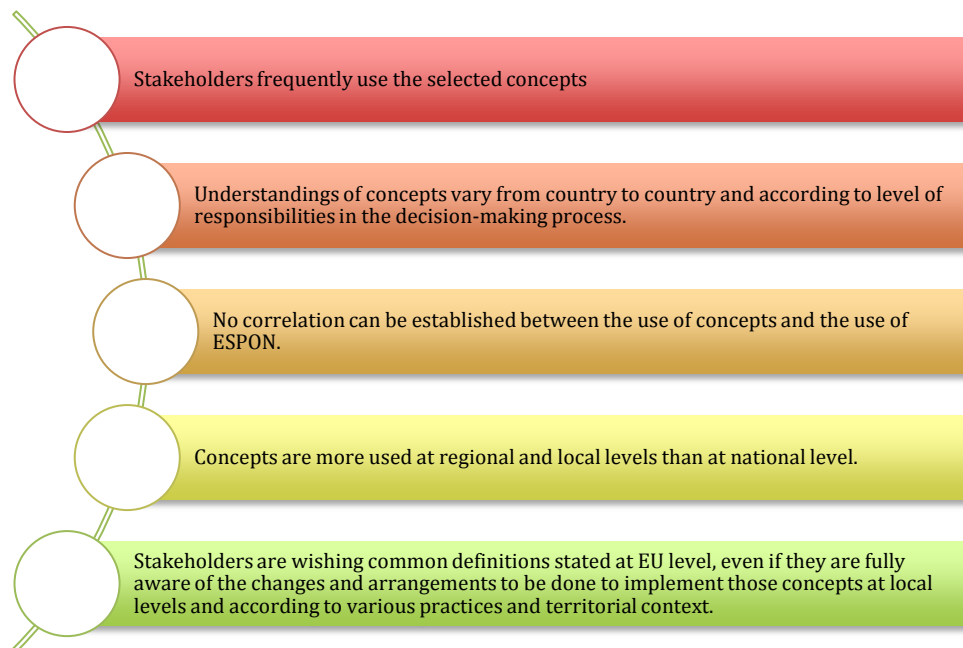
Stakeholders frequently use the selected concepts

Understandings of concepts vary from country to country and according to level of responsibilities in the decision-making process.

No correlation can be established between the use of concepts and the use of ESPON.

Concepts are more used at regional and local levels than at national level.

Stakeholders are wishing common definitions stated at EU level, even if they are fully aware of the changes and arrangements to be done to implement those concepts at local levels and according to various practices and territorial context.